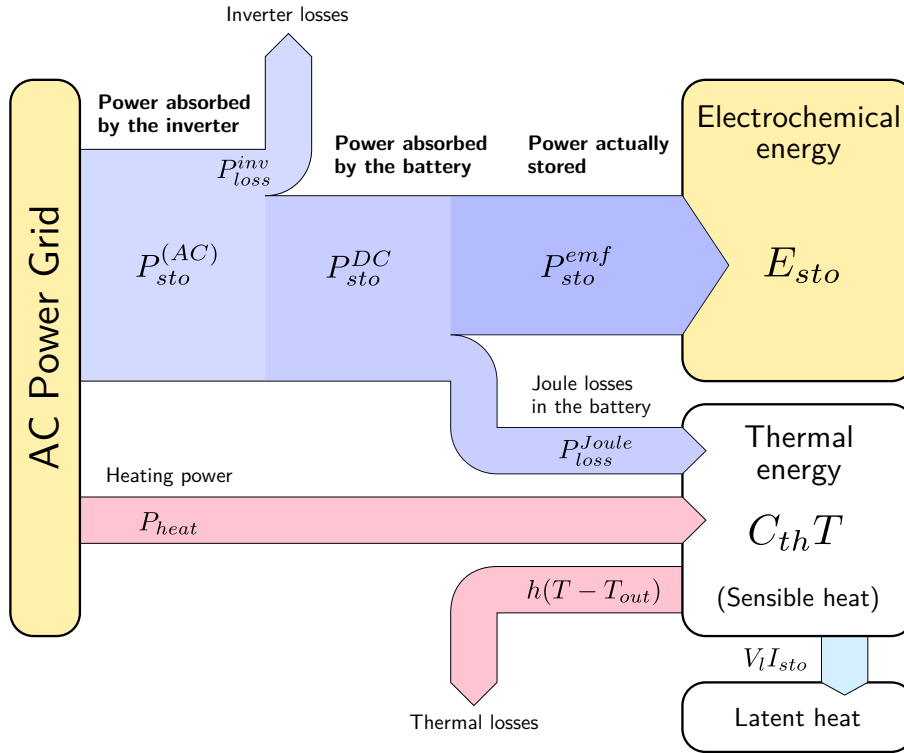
Inverter losses

AC Power Grid

Power absorbed by the inverter

$P_{loss}^{inv}$

Power absorbed by the battery

Power actually stored

Electrochemical energy

$P_{sto}^{(AC)}$

$P_{sto}^{DC}$

$P_{sto}^{emf}$

$E_{sto}$

Joule losses in the battery

$P_{loss}^{Joule}$

Thermal energy

Heating power

$P_{heat}$

$C_{th}T$

$h(T - T_{out})$

(Sensible heat)

$V_l I_{sto}$

Thermal losses

Latent heat